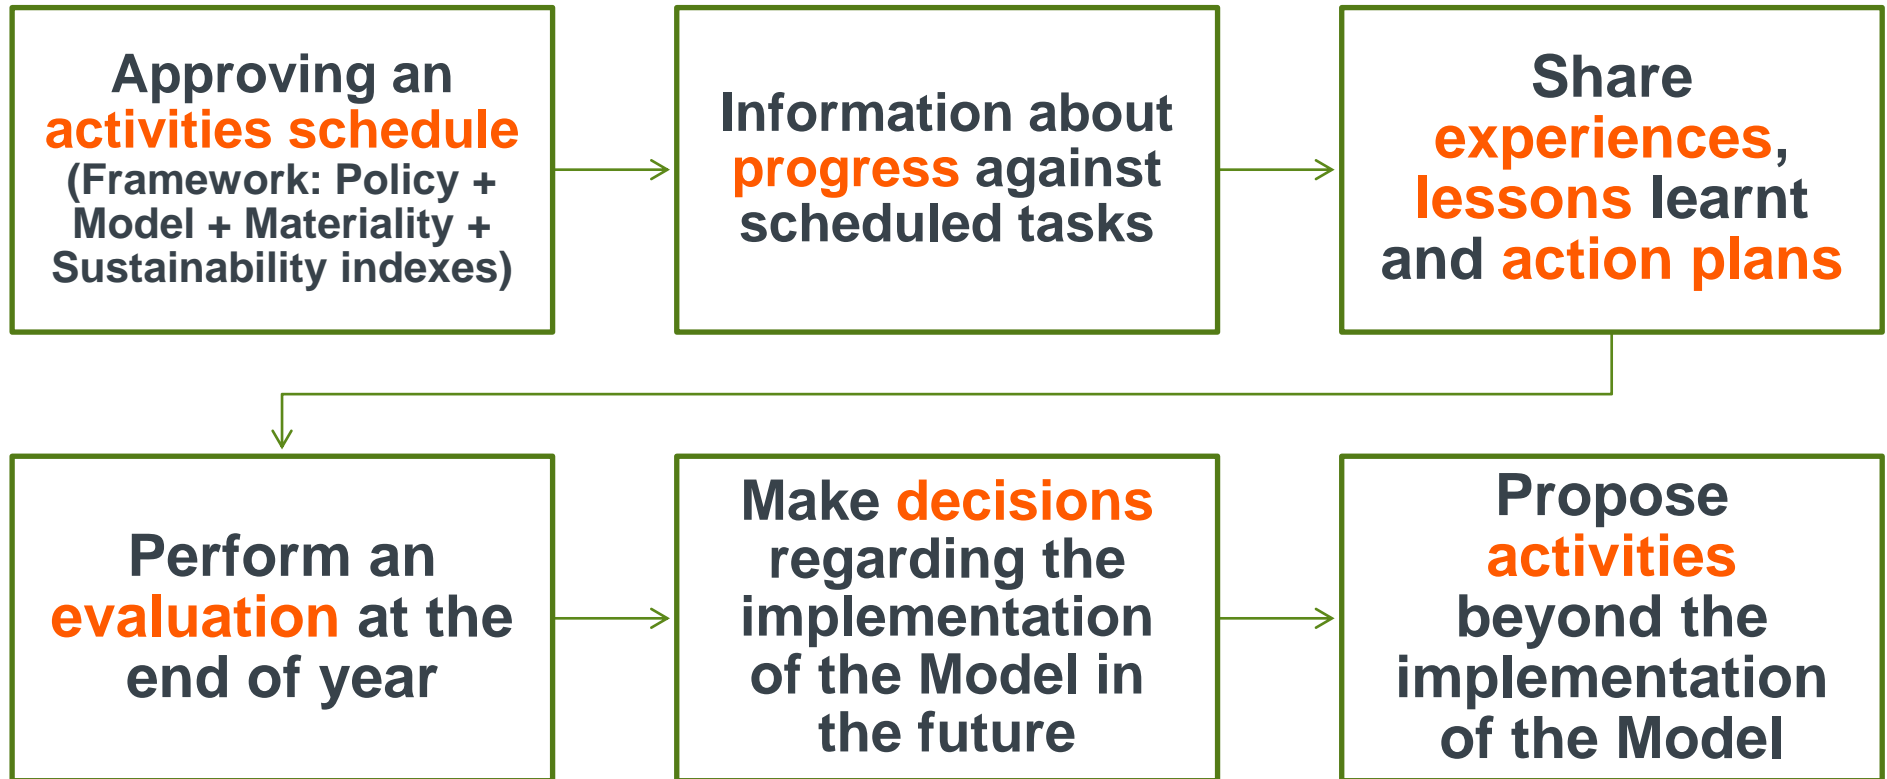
Approving an activities schedule (Framework: Policy + Model + Materiality + Sustainability indexes)

Information about progress against scheduled tasks

Share experiences, lessons learnt and action plans

Perform an evaluation at the end of year

Make decisions regarding the implementation of the Model in the future

Propose activities beyond the implementation of the Model